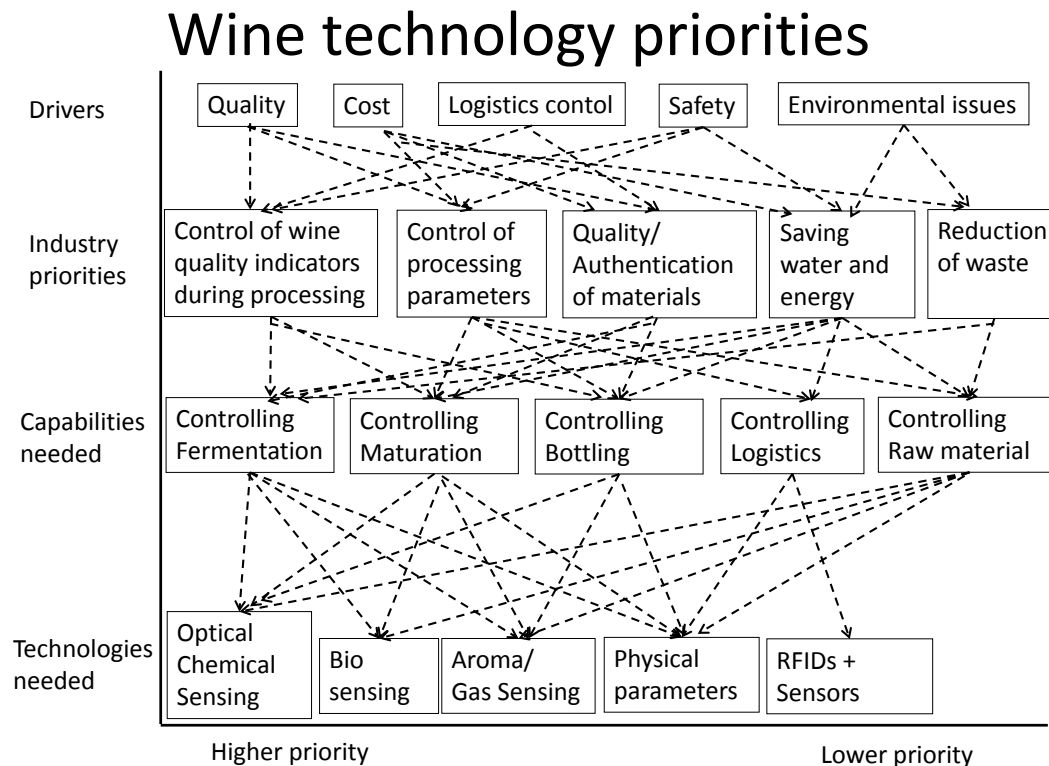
Wine technology priorities

Drivers

Quality

Cost

Logistics contol

Safety

Environmental issues

Industry priorities

Control of wine quality indicators during processing

Control of processing parameters

Quality/ Authentication of materials

Saving water and energy

Reduction of waste

Capabilities needed

Controlling Fermentation

Controlling Maturation

Controlling Bottling

Controlling Logistics

Controlling Raw material

Technologies needed

Optical Chemical Sensing

Bio sensing

Aroma/ Gas Sensing

Physical parameters

RFIDs + Sensors

Higher priority

Lower priority